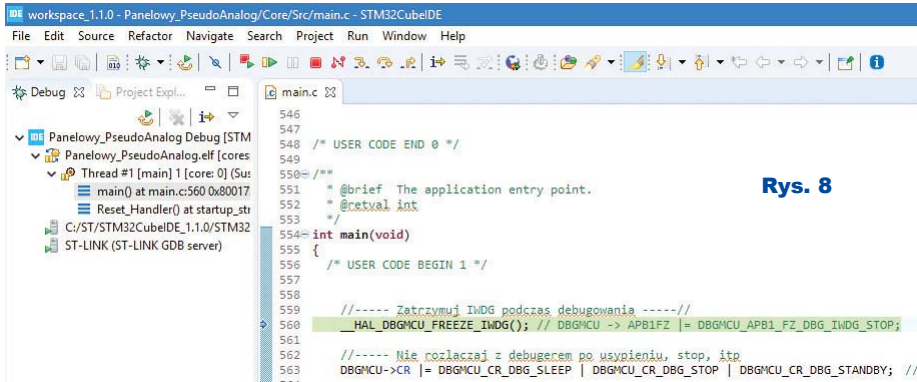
workspace_1.1.0 - Panelowy_PseudoAnalog/Core/Src/main.c - STM32CubeIDE

File Edit Source Refactor Navigate Search Project Run Window Help

Debug ⌧ Project Expl...

main.c ⌧

Panelowy_PseudoAnalog Debug [STM
Panelowy_PseudoAnalog.elf [cores
Thread #1 [main] 1 [core: 0] (Sus
main() at main.c:560 0x80017
Reset_Handler() at startup_str
C:/ST/STM32CubeIDE_1.1.0/STM32
ST-LINK (ST-LINK GDB server)

546
547
548 /* USER CODE END 0 */
549
550 /**
551 * @brief The application entry point.
552 * @retval int
553 */
554 int main(void)
555 {
556 /* USER CODE BEGIN 1 */
557
558
559 //----- Zatrzymuj IWDG podczas debugowania -----//
560 __HAL_DBGMCU_FREEZE_IWDG(); // DBGMCU -> APB1FZ |= DBGMCU_APB1_FZ_DBG_IWDG_STOP;
561
562 //----- Nie rozlaczaj z debugerem po usypieniu, stop, itp
563 DBGMCU->CR |= DBGMCU_CR_DBG_SLEEP | DBGMCU_CR_DBG_STOP | DBGMCU_CR_DBG_STANDBY; //

Rys. 8